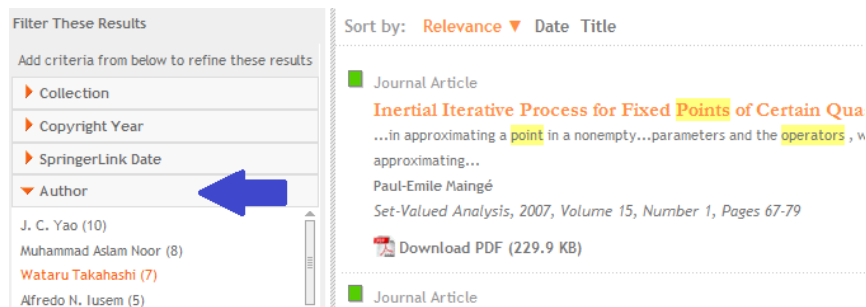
Filter These Results

Add criteria from below to refine these results

Collection

Copyright Year

SpringerLink Date

Author

J. C. Yao (10)

Muhammad Aslam Noor (8)

Wataru Takahashi (7)

Alfredo N. Iusem (5)

Sort by: Relevance Date Title

Journal Article

Inertial Iterative Process for Fixed Points of Certain Qua

...in approximating a point in a nonempty...parameters and the operators , w approximating...

Paul-Emile Maingé

Set-Valued Analysis, 2007, Volume 15, Number 1, Pages 67-79

Download PDF (229.9 KB)

Journal Article